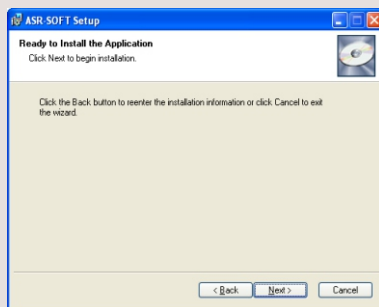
ASR-SOFT Setup

Ready to Install the Application
Click Next to begin installation.

Click the Back button to reenter the installation information or click Cancel to exit the wizard.

< Back
Next >
Cancel